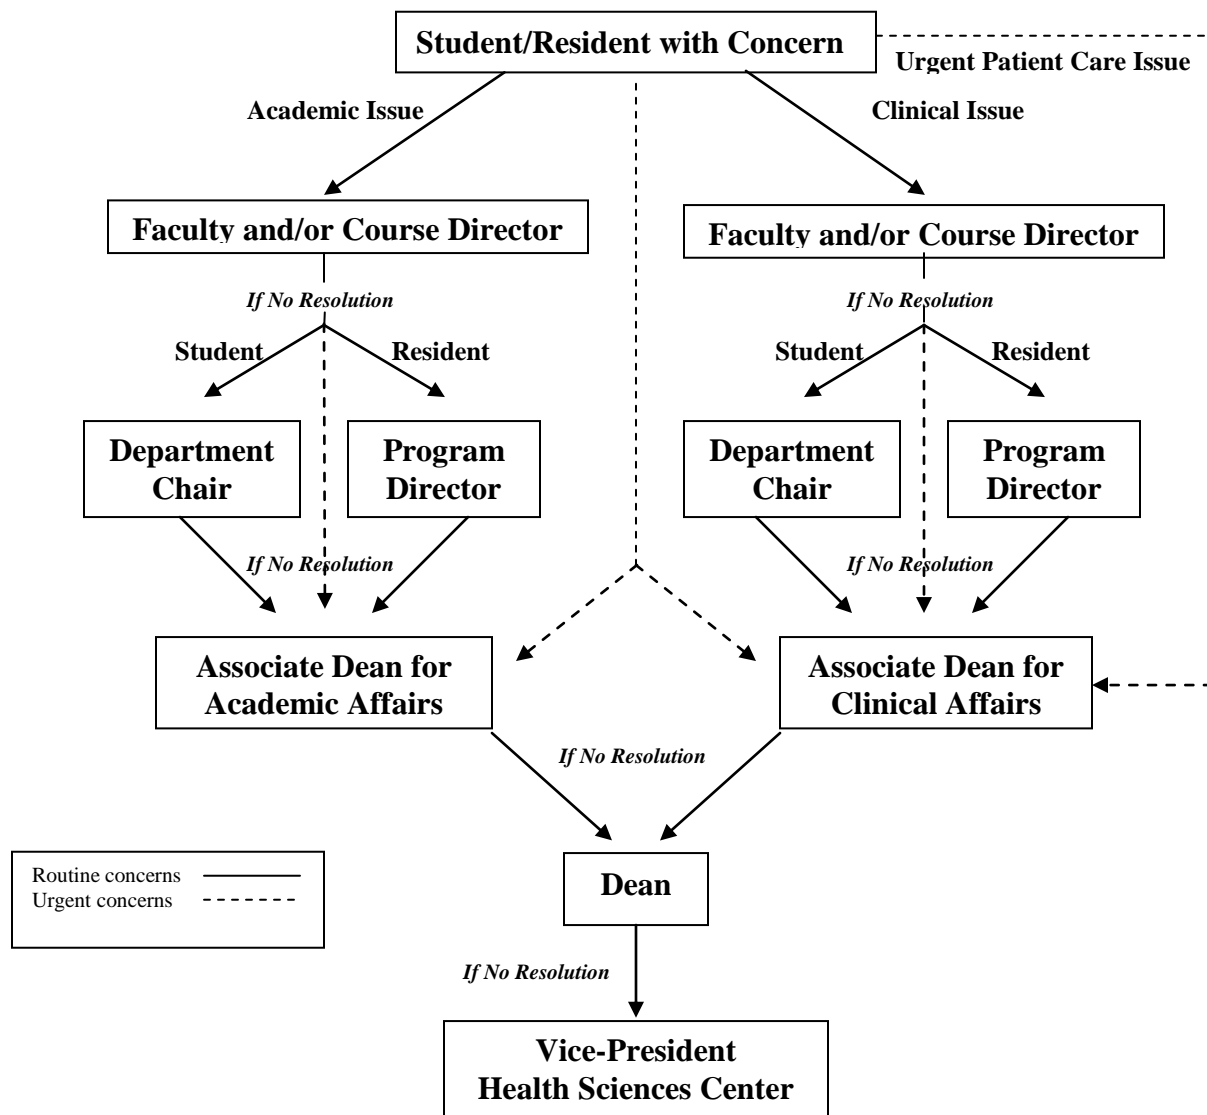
Student/Resident with Concern

Urgent Patient Care Issue

Academic Issue

Clinical Issue

Faculty and/or Course Director

Faculty and/or Course Director

If No Resolution

If No Resolution

Student

Resident

Student

Resident

Department Chair

Program Director

Department Chair

Program Director

If No Resolution

If No Resolution

Associate Dean for Academic Affairs

Associate Dean for Clinical Affairs

If No Resolution

Routine concerns
Urgent concerns

Dean

If No Resolution

Vice-President Health Sciences Center